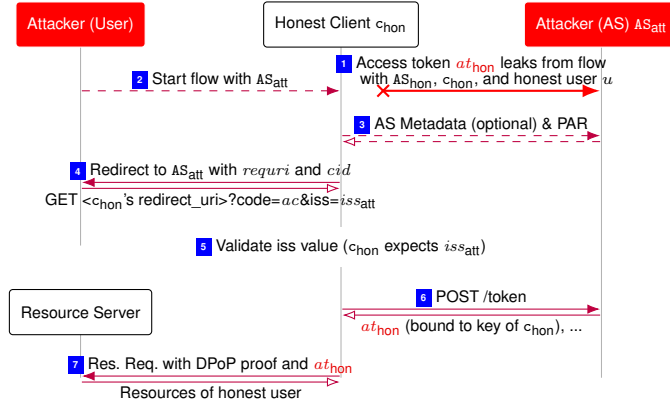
Attacker (User)

Honest Client $c_{hon}$

Attacker (AS) $\mathtt{AS}_{att}$

1 Access token $at_{hon}$ leaks from flow with $\mathtt{AS}_{hon}$, $c_{hon}$, and honest user $u$

2 Start flow with $\mathtt{AS}_{att}$

3 AS Metadata (optional) & PAR

4 Redirect to $\mathtt{AS}_{att}$ with $requri$ and $cid$

GET <$c_{hon}$'s redirect_uri>?code=$ac$&iss=$iss_{att}$

5 Validate iss value ($c_{hon}$ expects $iss_{att}$)

Resource Server

6 POST /token

$at_{hon}$ (bound to key of $c_{hon}$), ...

7 Res. Req. with DPoP proof and $at_{hon}$

Resources of honest user